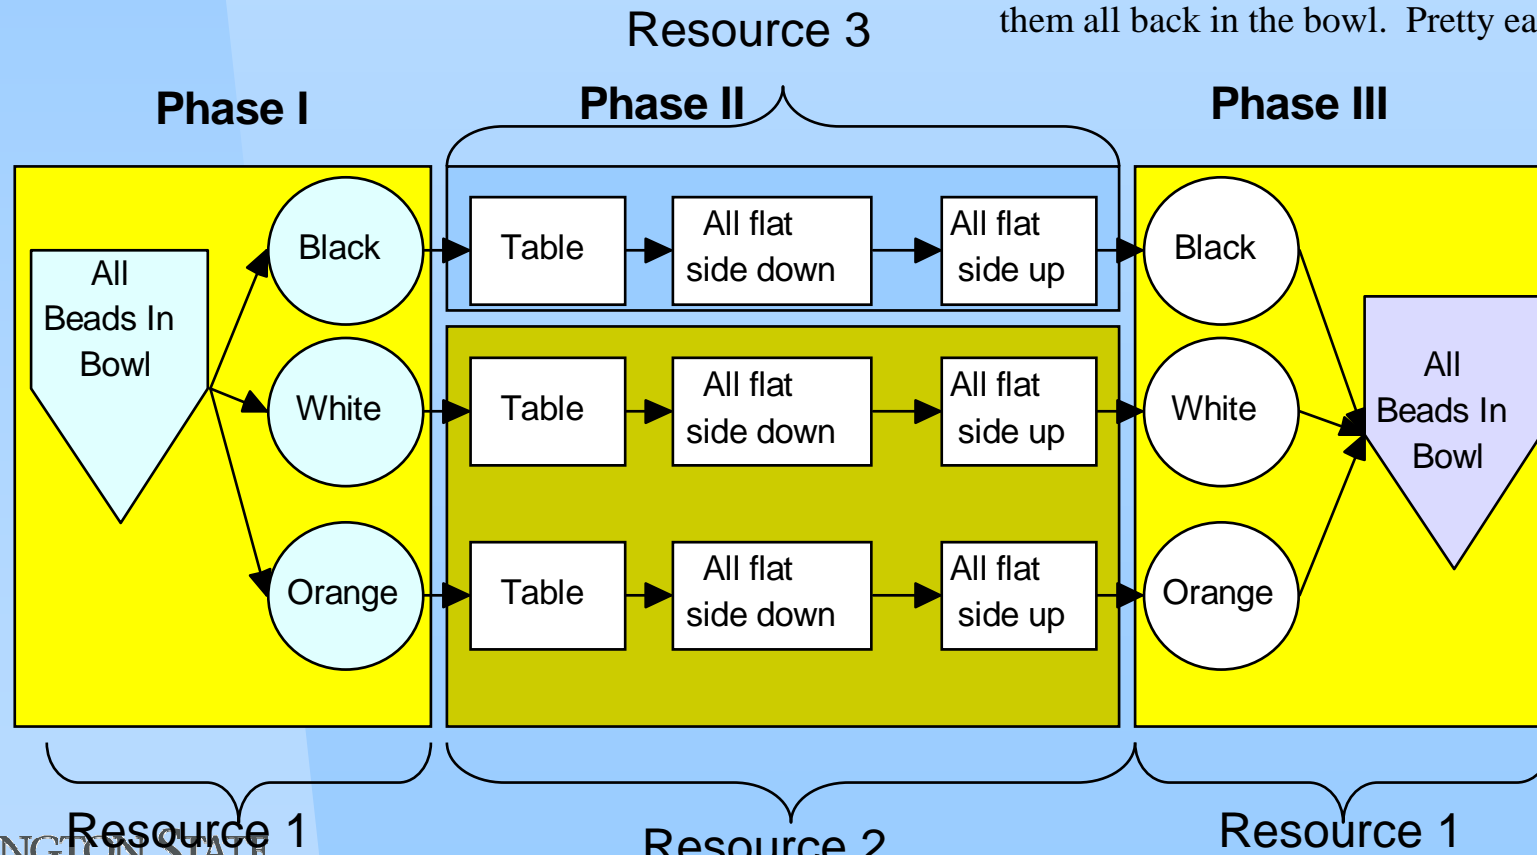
Resource 3

them all back in the bowl. Pretty ea

Phase I

Phase II

Phase III

All Beads In Bowl

Black

White

Orange

Table

All flat side down

All flat side up

Table

All flat side down

All flat side up

Table

All flat side down

All flat side up

Black

White

Orange

All Beads In Bowl

Resource 1

NGTON STATE

Resource 2

Resource 1